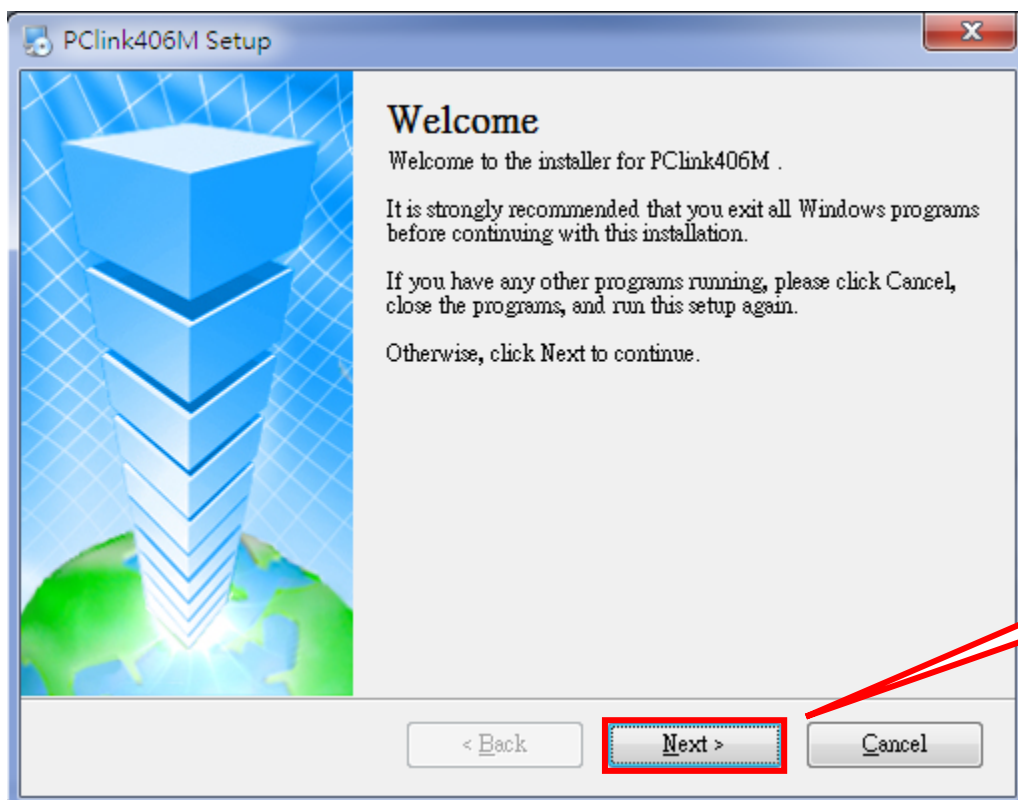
PClink406M Setup

Welcome

Welcome to the installer for PClink406M .

It is strongly recommended that you exit all Windows programs before continuing with this installation.

If you have any other programs running, please click Cancel, close the programs, and run this setup again.

Otherwise, click Next to continue.

< Back

Next >

Cancel